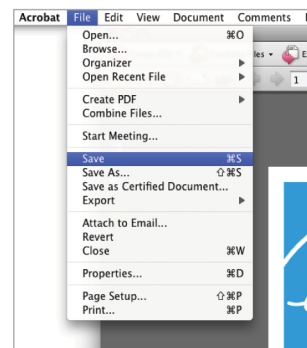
Acrobat File Edit View Document Comments

Open... ⌘O
Browse...
Organizer
Open Recent File

Create PDF
Combine Files...

Start Meeting...

Save ⌘S
Save As... ⇧⌘S
Save as Certified Document...
Export

Attach to Email...
Revert
Close ⌘W

Properties... ⌘D

Page Setup... ⇧⌘P
Print... ⌘P

les
1